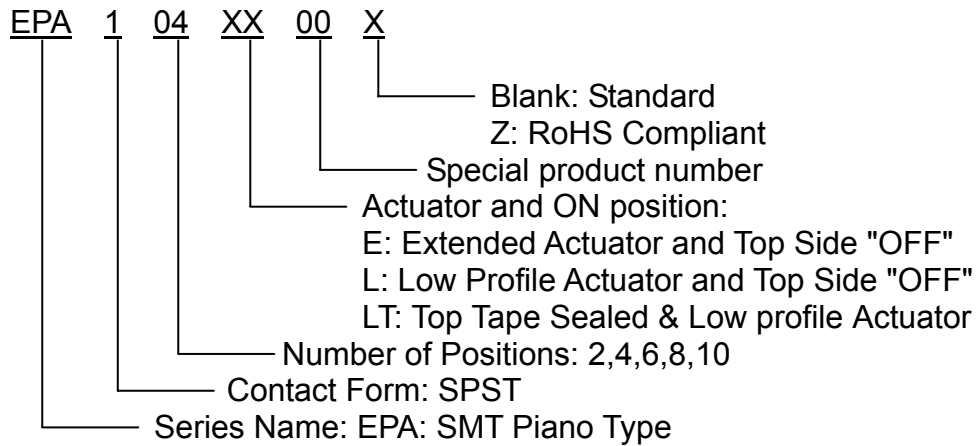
EPA 1 04 XX 00 X

Blank: Standard
Z: RoHS Compliant

Special product number

Actuator and ON position:
E: Extended Actuator and Top Side "OFF"
L: Low Profile Actuator and Top Side "OFF"
LT: Top Tape Sealed & Low profile Actuator

Number of Positions: 2,4,6,8,10

Contact Form: SPST

Series Name: EPA: SMT Piano Type